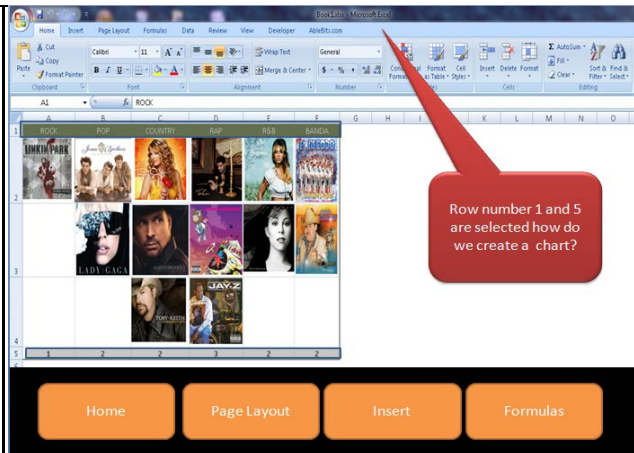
Book1.xlsx - Microsoft Excel

Home Insert Page Layout Formulas Data Review View Developer AbleBits.com

Cut
Copy
Format Painter
Paste
Clipboard

Calibri 11 A A
B I U A
Font

Wrap Text
Merge & Center
Alignment

General
$ % ,
Number

Conditional Formatting
Format as Table
Cell Styles
Styles

Insert Delete Format
Cells

AutoSum
Fill
Clear
Sort & Filter
Find & Select
Editing

A1 fx ROCK

| | A | B | C | D | E | F | G | H | I | J | K | L | M | N | O |
|---|---|---|---|---|---|---|---|---|---|---|---|---|---|---|---|
| 1 | ROCK | POP | COUNTRY | RAP | R&B | BANDA | | | | | | | | | |
| 2 | | | | | | | | | | | | | | | |
| 3 | | | | | | | | | | | | | | | |
| 4 | | | | | | | | | | | | | | | |
| 5 | 1 | 2 | 2 | 3 | 2 | 2 | | | | | | | | | |

LINKIN PARK

LADY GAGA

TOBY KEITH

JAY-Z

Row number 1 and 5 are selected how do we create a chart?

Home

Page Layout

Insert

Formulas